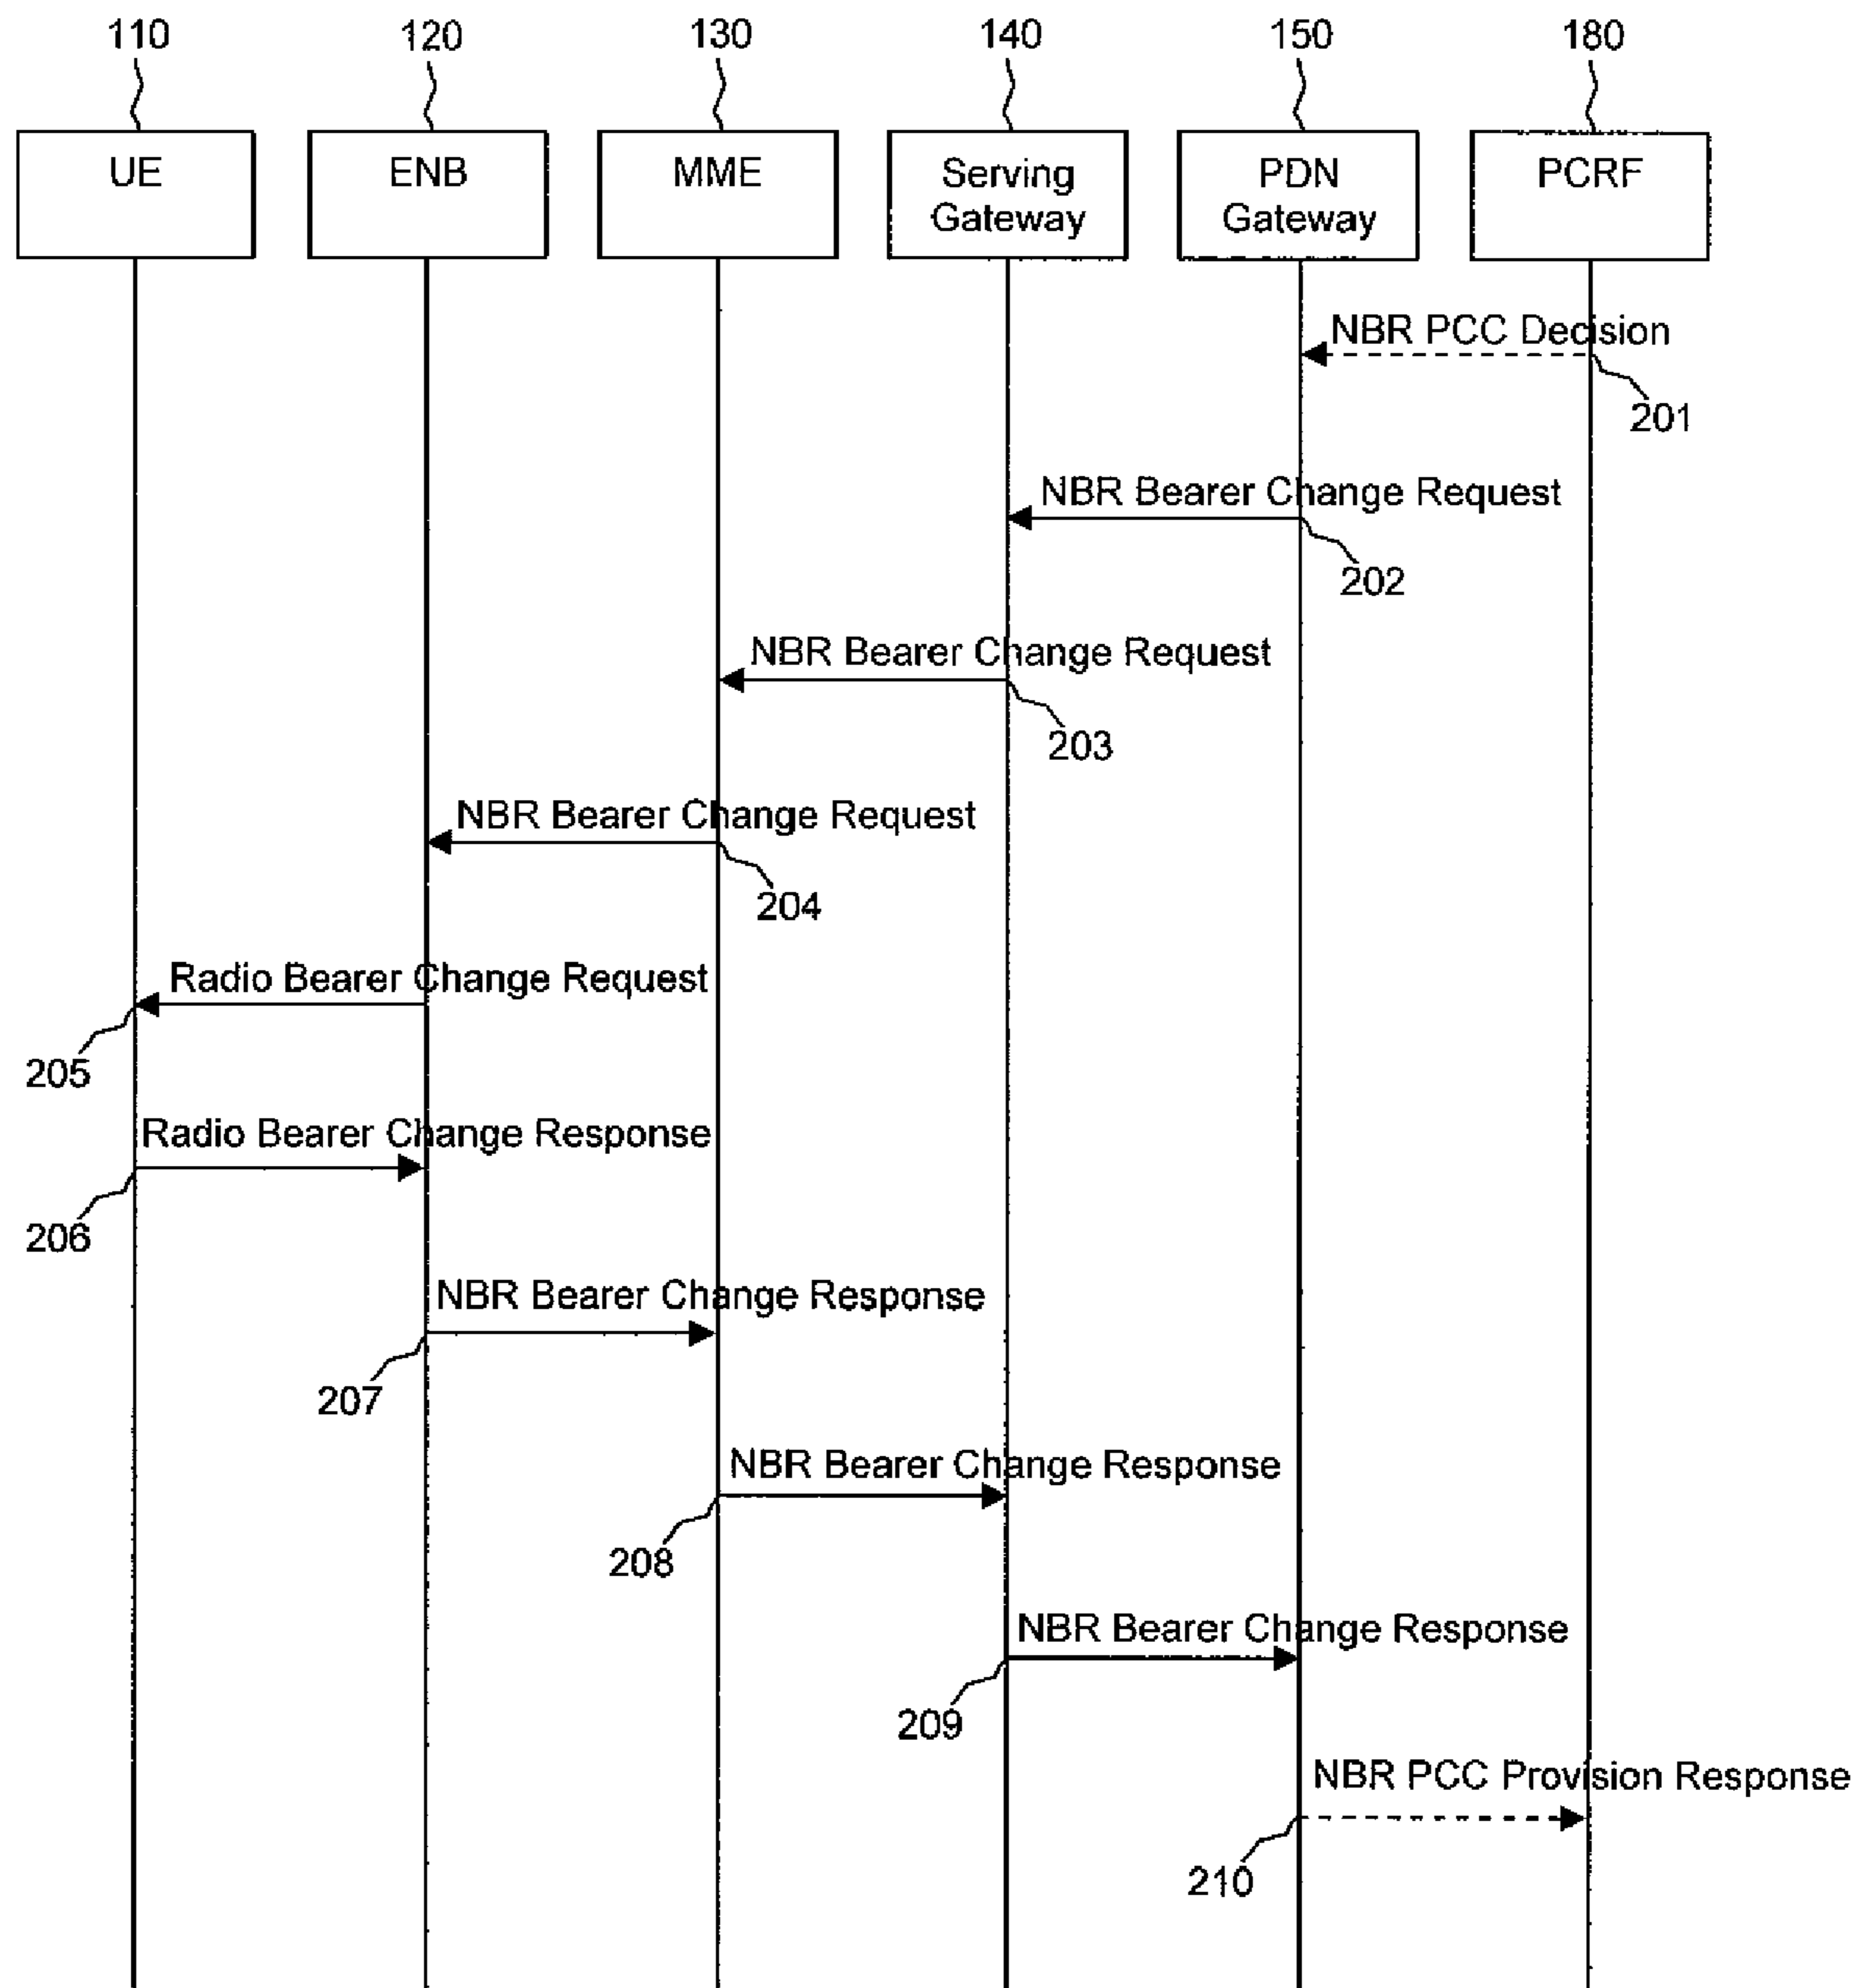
110
120
130
140
150
180

UE
ENB
MME
Serving Gateway
PDN Gateway
PCRF

NBR PCC Decision
201

NBR Bearer Change Request
202

NBR Bearer Change Request
203

NBR Bearer Change Request
204

Radio Bearer Change Request
205

Radio Bearer Change Response
206

NBR Bearer Change Response
207

NBR Bearer Change Response
208

NBR Bearer Change Response
209

NBR PCC Provision Response
210